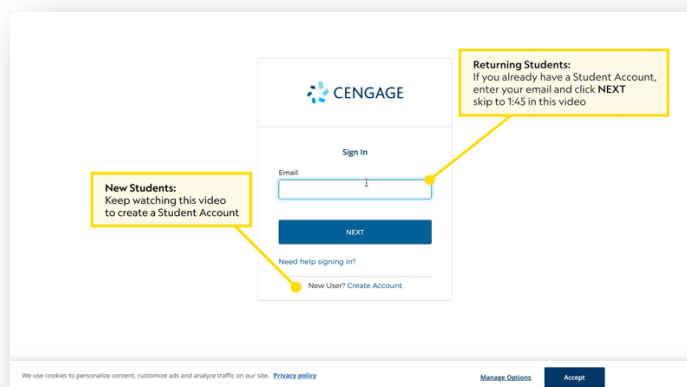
Returning Students:
If you already have a Student Account, enter your email and click NEXT skip to 1:45 in this video

CENGAGE

Sign In

Email

New Students:
Keep watching this video to create a Student Account

NEXT

Need help signing in?

New User? Create Account

We use cookies to personalize content, customize ads and analyze traffic on our site. Privacy policy

Manage Options

Accept